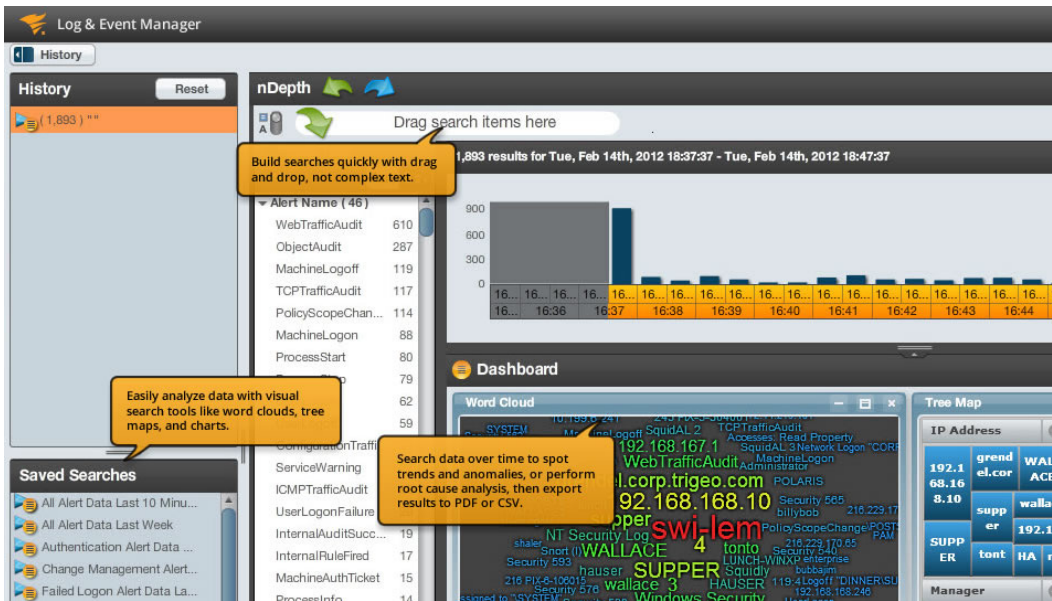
Log & Event Manager

History

History Reset

( 1,893 ) ""

nDepth

Drag search items here

Build searches quickly with drag and drop, not complex text.

1,893 results for Tue, Feb 14th, 2012 18:37:37 - Tue, Feb 14th, 2012 18:47:37

Alert Name ( 46 )

| | |
|---|---|
| WebTrafficAudit | 610 |
| ObjectAudit | 287 |
| MachineLogoff | 119 |
| TCPTrafficAudit | 117 |
| PolicyScopeChan... | 114 |
| MachineLogon | 88 |
| ProcessStart | 80 |
| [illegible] | 79 |
| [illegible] | 62 |
| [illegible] | 59 |
| ConfigurationTraffi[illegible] | |
| ServiceWarning | |
| ICMPTrafficAudit | |
| UserLogonFailure | |
| InternalAuditSucc... | 19 |
| InternalRuleFired | 17 |
| MachineAuthTicket | 15 |
| ProcessInfo | 14 |

900
600
300
0

16... 16... 16... 16... 16... 16... 16... 16... 16... 16... 16... 16... 16... 16... 16... 16... 16... 16... 16... 16...
16... 16:36 16:37 16:38 16:39 16:40 16:41 16:42 16:43 16:44

Easily analyze data with visual search tools like word clouds, tree maps, and charts.

Dashboard

Word Cloud

Search data over time to spot trends and anomalies, or perform root cause analysis, then export results to PDF or CSV.

SYSTEM MachineLogoff TCPTrafficAudit SquidAL 2 192.168.167.1 Accesses: Read Property SquidAL 3 Network Logon "CORP WebTrafficAudit MachineLogon Administrator el.corp.trigeo.com POLARIS 192.168.168.10 Security 565 billybob 216.229.17 pper swi-lem PolicyScopeChange POST NT Security Log PAM shaler Snort (I) WALLACE 4 tonto 216.229.170.65 Security 540 Security 593 LUNCH-WINXP enterprise hauser SUPPER Squidly bubbajim 216 PIX-6-106015 wallace 3 HAUSER 119:4 Logoff "DINNER\SU Security 576 192.168.168.246 Windows Security

Tree Map

IP Address

192.168.168.10 grendel.cor WAL ACE supper wall 192.1 SUPPER tont HA

Manager

Saved Searches

All Alert Data Last 10 Minu...
All Alert Data Last Week
Authentication Alert Data ...
Change Management Alert...
Failed Logon Alert Data La...